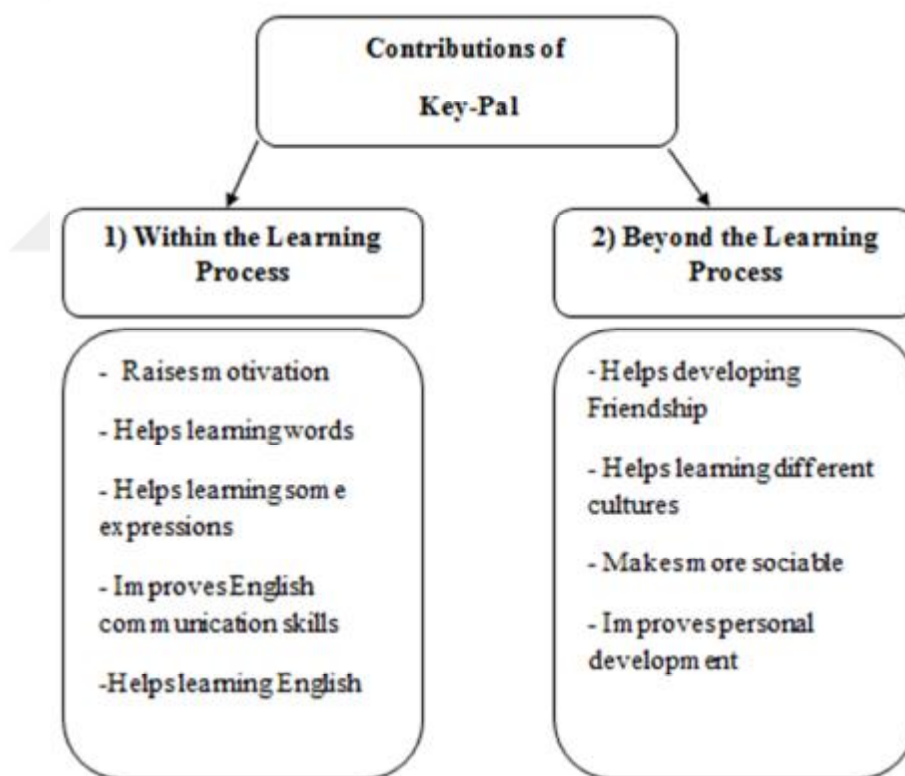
Contributions of Key-Pal

1) Within the Learning Process

- Raises motivation

- Helps learning words

- Helps learning some expressions

- Improves English communication skills

-Helps learning English

2) Beyond the Learning Process

- Helps developing Friendship

- Helps learning different cultures

- Makes more sociable

- Improves personal development